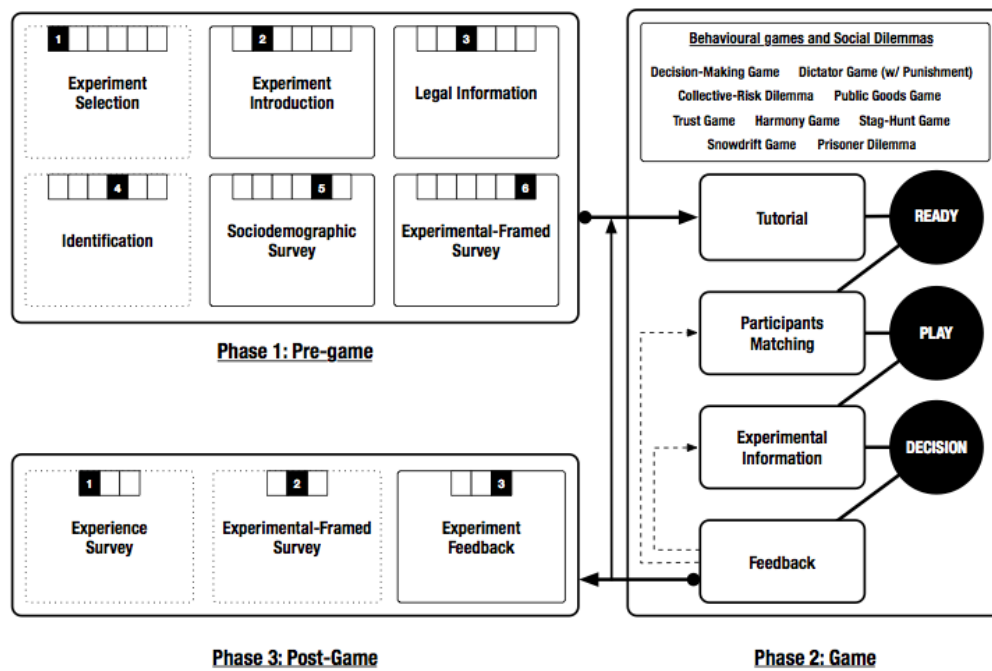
1
Experiment Selection

2
Experiment Introduction

3
Legal Information

4
Identification

5
Sociodemographic Survey

6
Experimental-Framed Survey

Phase 1: Pre-game

Behavioural games and Social Dilemmas
Decision-Making Game Dictator Game (w/ Punishment) Collective-Risk Dilemma Public Goods Game Trust Game Harmony Game Stag-Hunt Game Snowdrift Game Prisoner Dilemma

Tutorial
READY
Participants Matching
PLAY
Experimental Information
DECISION
Feedback

1
Experience Survey

2
Experimental-Framed Survey

3
Experiment Feedback

Phase 3: Post-Game

Phase 2: Game